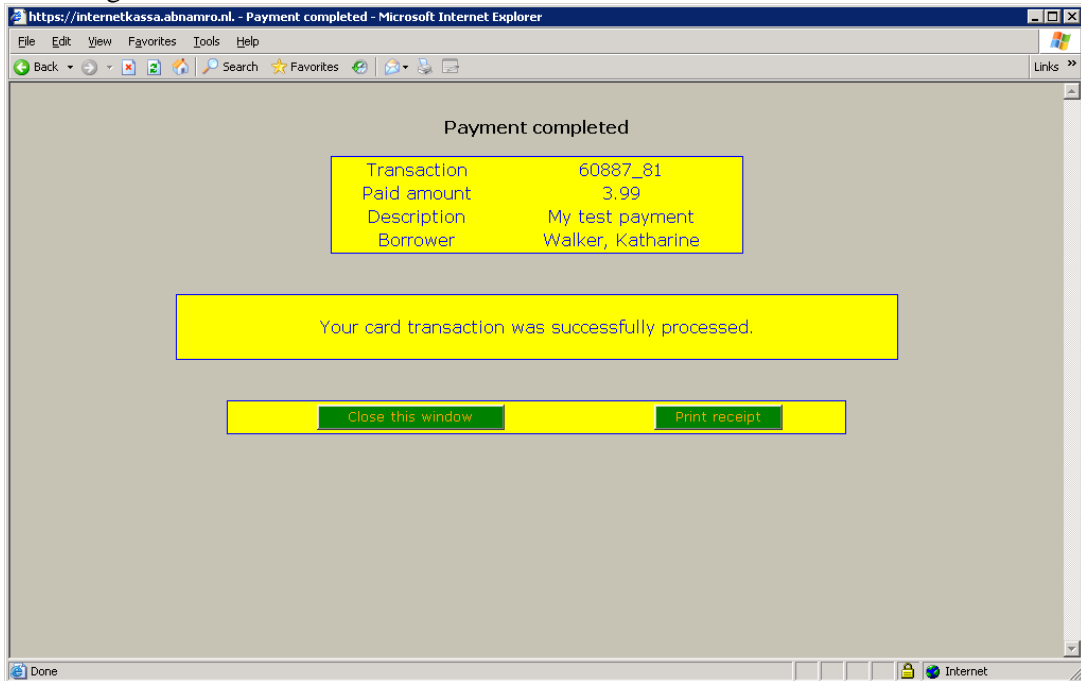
https://internetkassa.abnamro.nl. - Payment completed - Microsoft Internet Explorer

File Edit View Favorites Tools Help

Back Search Favorites Links »

Payment completed

| Transaction | 60887_81 |
|---|---|
| Paid amount | 3.99 |
| Description | My test payment |
| Borrower | Walker, Katharine |

Your card transaction was successfully processed.

Close this window

Print receipt

Done

Internet